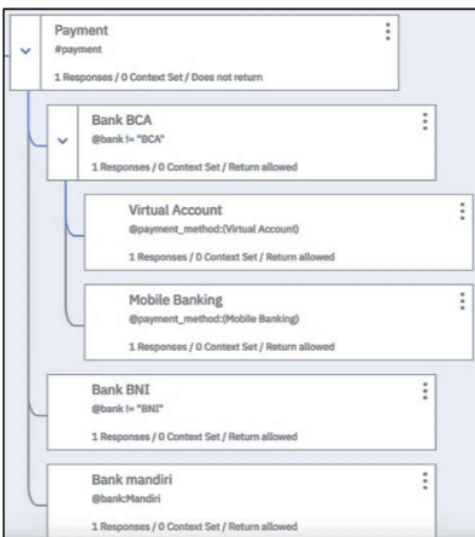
Payment
#payment
1 Responses / 0 Context Set / Does not return

Bank BCA
@bank != "BCA"
1 Responses / 0 Context Set / Return allowed

Virtual Account
@payment_method:(Virtual Account)
1 Responses / 0 Context Set / Return allowed

Mobile Banking
@payment_method:(Mobile Banking)
1 Responses / 0 Context Set / Return allowed

Bank BNI
@bank != "BNI"
1 Responses / 0 Context Set / Return allowed

Bank mandiri
@bank:Mandiri
1 Responses / 0 Context Set / Return allowed